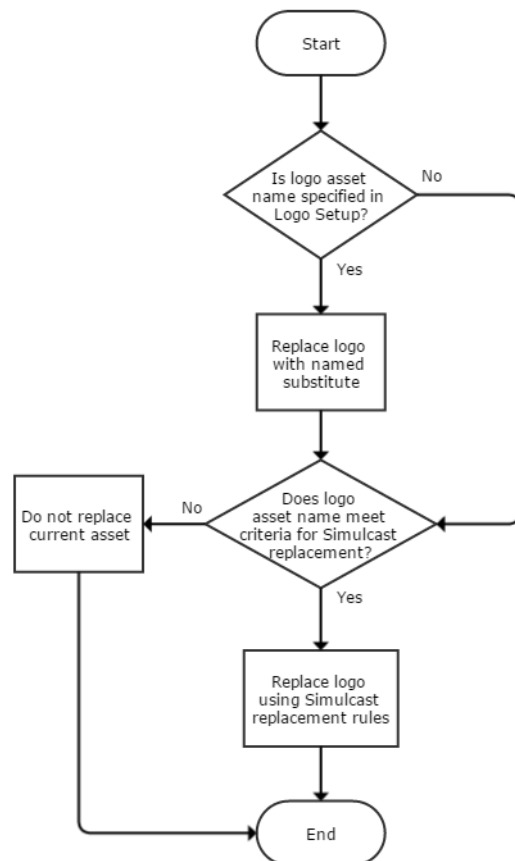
Start

Is logo asset name specified in Logo Setup?

No

Yes

Replace logo with named substitute

Do not replace current asset

No

Does logo asset name meet criteria for Simulcast replacement?

Yes

Replace logo using Simulcast replacement rules

End